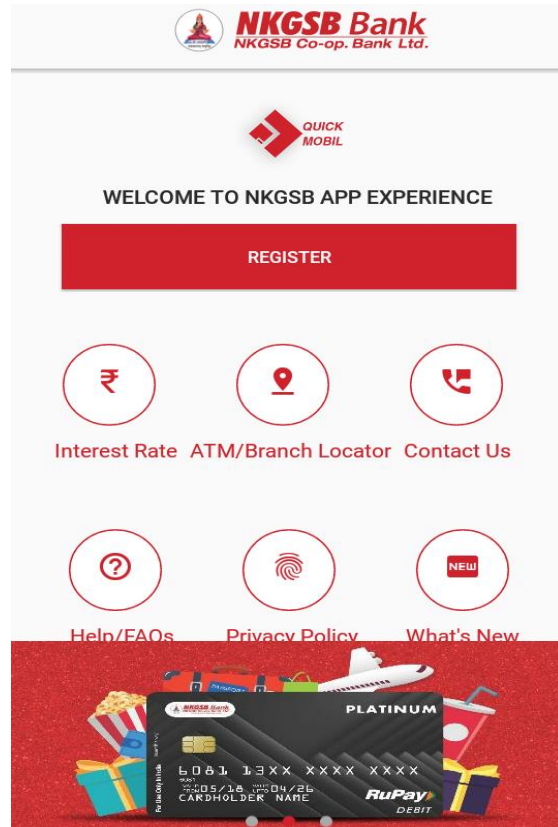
NKGSB Bank
NKGSB Co-op. Bank Ltd.

QUICK MOBIL

WELCOME TO NKGSB APP EXPERIENCE

REGISTER

₹
Interest Rate

ATM/Branch Locator

Contact Us

?
Help/FAQs

Privacy Policy

NEW
What's New

NKGSB Bank
PLATINUM
6081 13XX XXXX XXXX
05/18 04/26
CARDHOLDER NAME
RuPay
DEBIT